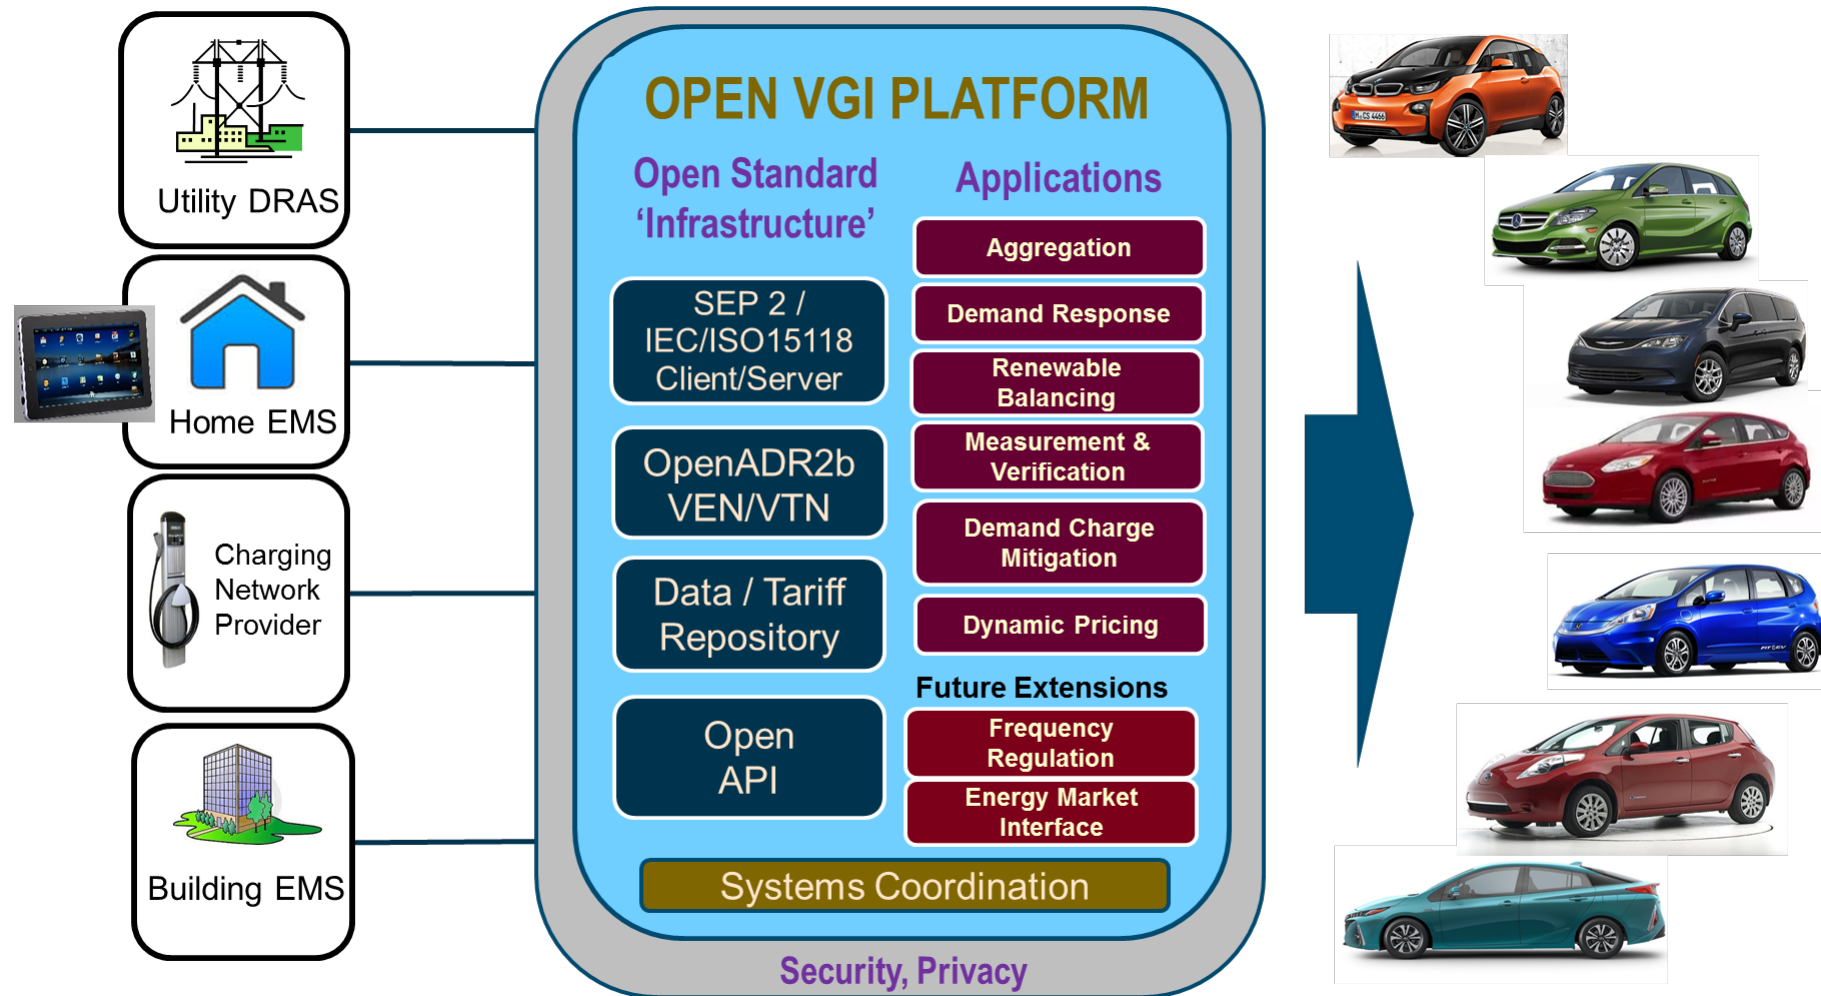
Utility DRAS

Home EMS

Charging Network Provider

Building EMS

OPEN VGI PLATFORM

Open Standard 'Infrastructure'

Applications

SEP 2 / IEC/ISO15118 Client/Server

OpenADR2b VEN/VTN

Data / Tariff Repository

Open API

Aggregation

Demand Response

Renewable Balancing

Measurement & Verification

Demand Charge Mitigation

Dynamic Pricing

Future Extensions

Frequency Regulation

Energy Market Interface

Systems Coordination

Security, Privacy